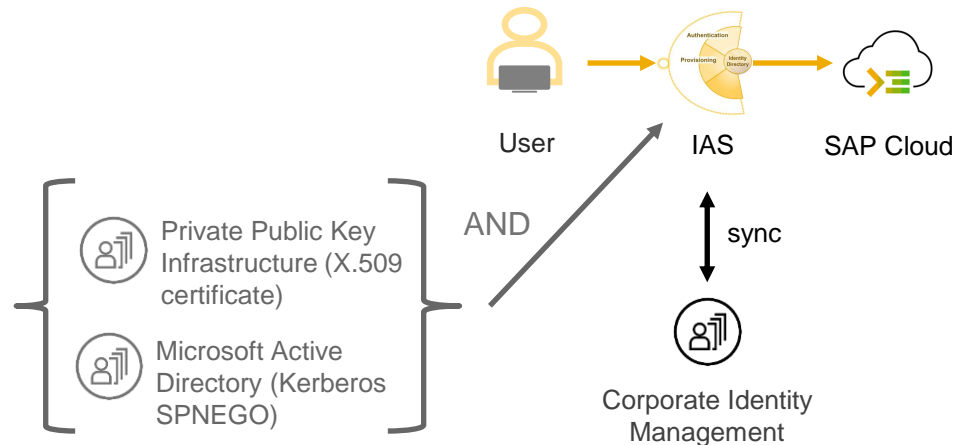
Authentication
Provisioning
Identity Directory

User

IAS

SAP Cloud

Private Public Key Infrastructure (X.509 certificate)

Microsoft Active Directory (Kerberos SPNEGO)

AND

sync

Corporate Identity Management